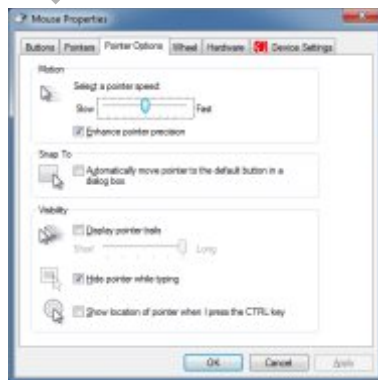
Mouse Properties

Buttons | Pointers | Pointer Options | Wheel | Hardware | Device Settings

Motion
Select a pointer speed:
Slow Fast
Enhance pointer precision

Snap To
Automatically move pointer to the default button in a dialog box

Visibility
Display pointer trails
Short Long
Hide pointer while typing
Show location of pointer when I press the CTRL key

OK Cancel Apply